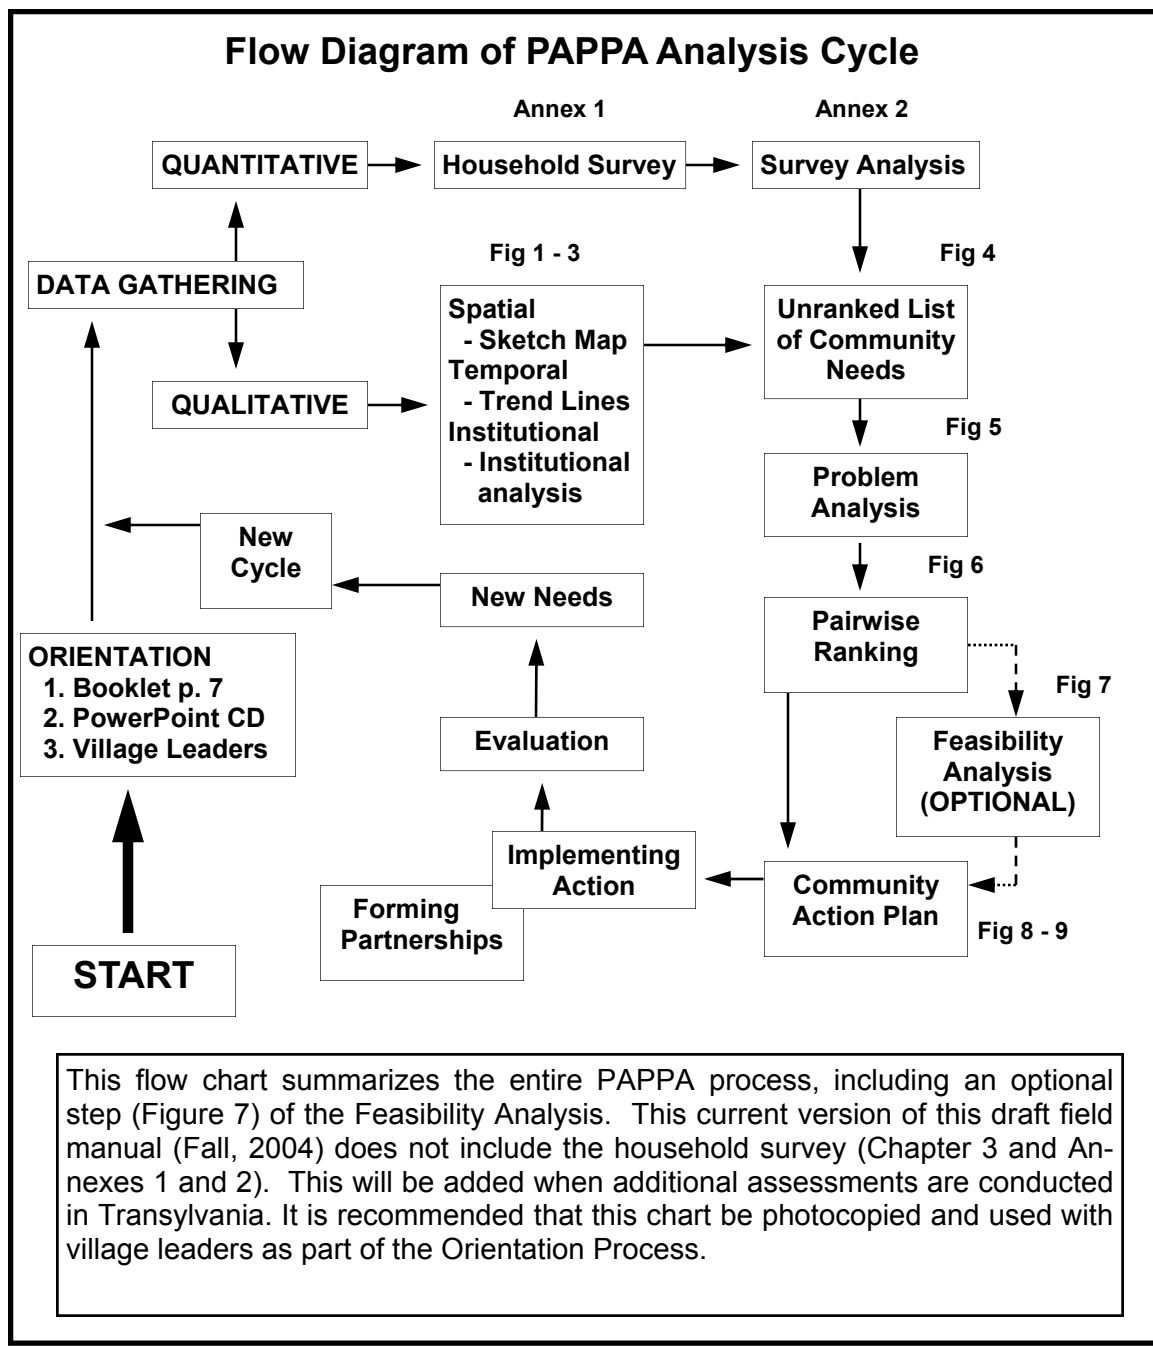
Flow Diagram of PAPPA Analysis Cycle

Annex 1

Annex 2

QUANTITATIVE

Household Survey

Survey Analysis

DATA GATHERING

Fig 1 - 3

Fig 4

Spatial
- Sketch Map
Temporal
- Trend Lines
Institutional
- Institutional analysis

Unranked List of Community Needs

QUALITATIVE

Fig 5

Problem Analysis

New Cycle

Fig 6

New Needs

Pairwise Ranking

ORIENTATION
1. Booklet p. 7
2. PowerPoint CD
3. Village Leaders

Fig 7

Evaluation

Feasibility Analysis (OPTIONAL)

Implementing Action

Forming Partnerships

Community Action Plan

Fig 8 - 9

START

This flow chart summarizes the entire PAPPA process, including an optional step (Figure 7) of the Feasibility Analysis. This current version of this draft field manual (Fall, 2004) does not include the household survey (Chapter 3 and Annexes 1 and 2). This will be added when additional assessments are conducted in Transylvania. It is recommended that this chart be photocopied and used with village leaders as part of the Orientation Process.